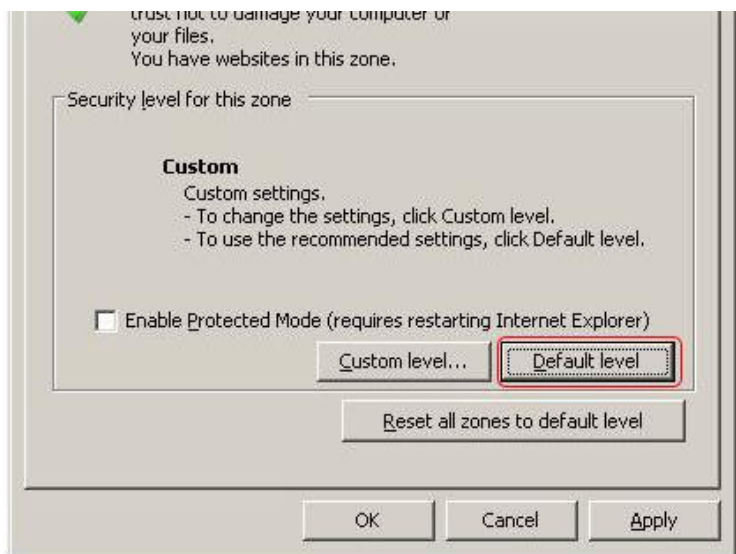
trust not to damage your computer or your files.
You have websites in this zone.

Security level for this zone

Custom
Custom settings.
- To change the settings, click Custom level.
- To use the recommended settings, click Default level.

Enable Protected Mode (requires restarting Internet Explorer)

Custom level...

Default level

Reset all zones to default level

OK

Cancel

Apply